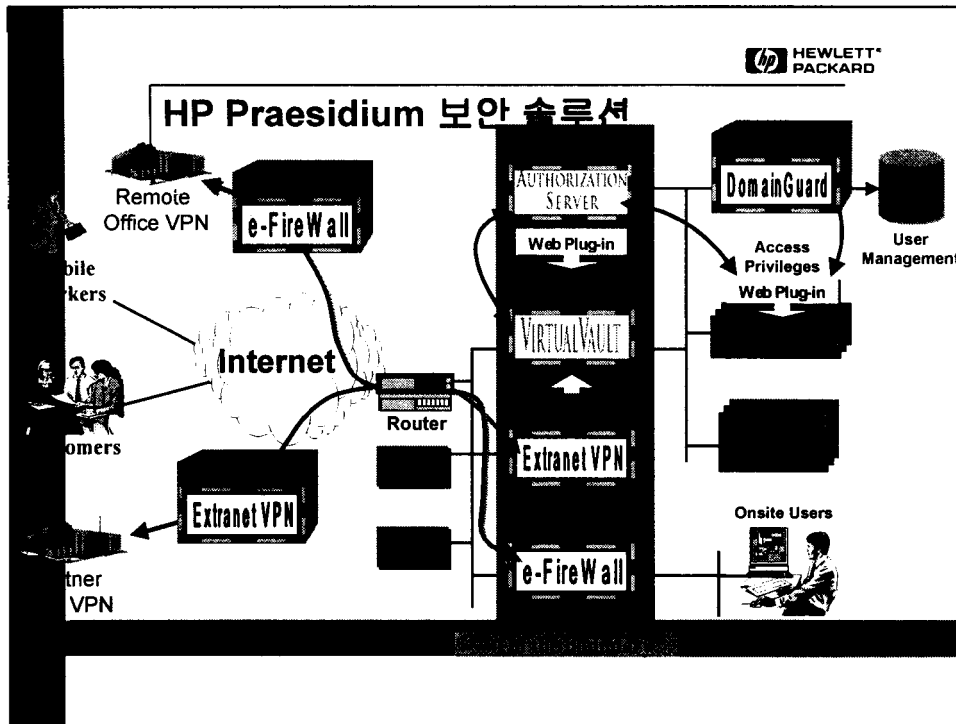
HEWLETT PACKARD

HP Praesidium 보안 솔루션

Remote Office VPN

e-FireWall

bile
rkers

Internet

omers

Router

Extranet VPN

tner
VPN

AUTHORIZATION SERVER

Web Plug-in

VIRTUALVAULT

Extranet VPN

e-FireWall

DomainGuard

User Management

Access Privileges

Web Plug-in

Onsite Users

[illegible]